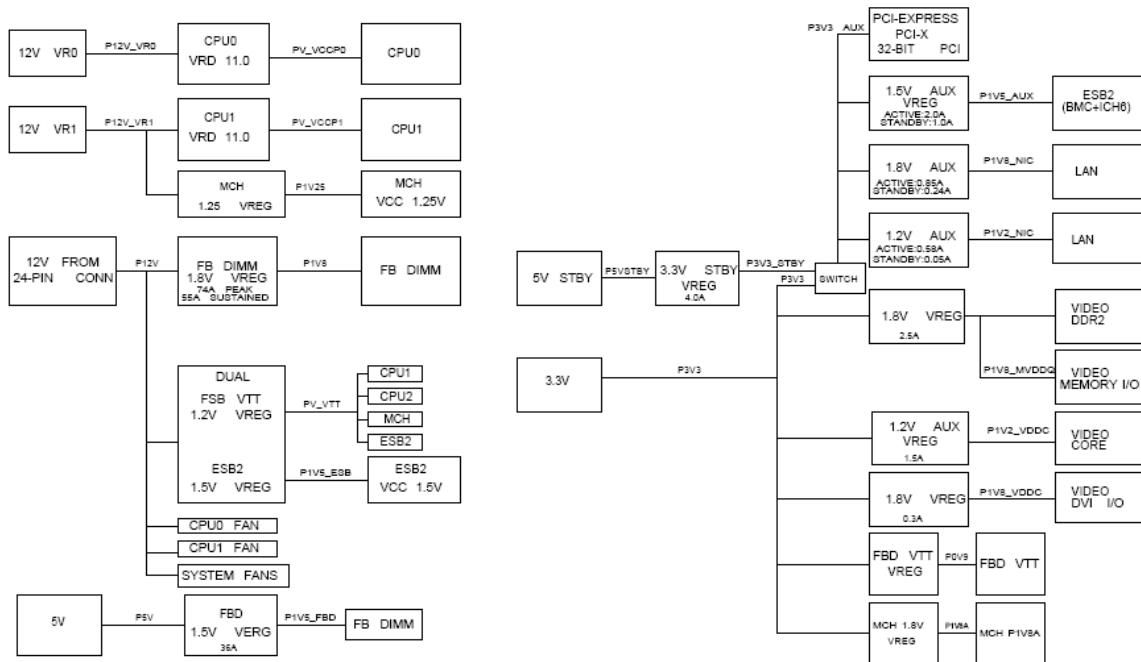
12V VR0
P12V_VR0
CPU0
VRD 11.0
PV_VCCP0
CPU0

12V VR1
P12V_VR1
CPU1
VRD 11.0
PV_VCCP1
CPU1

MCH
1.25 VREG
P1V25
MCH
VCC 1.25V

12V FROM
24-PIN CONN
P12V
FB DIMM
1.8V VREG
74A PEAK
55A SUSTAINED
P1V8
FB DIMM

DUAL
FSB VTT
1.2V VREG
PV_VTT
CPU1
CPU2
MCH
ESB2

ESB2
1.5V VREG
P1V5_ESB
ESB2
VCC 1.5V

CPU0 FAN
CPU1 FAN
SYSTEM FANS

5V
P5V
FBD
1.5V VERG
36A
P1V5_FBD
FB DIMM

P3V3_AUX
PCI-EXPRESS
PCI-X
32-BIT PCI

1.5V AUX
VREG
ACTIVE:2.0A
STANDBY:1.0A
P1V5_AUX
ESB2
(BMC+ICH6)

1.8V AUX
ACTIVE:0.85A
STANDBY:0.24A
P1V8_NIC
LAN

1.2V AUX
ACTIVE:0.58A
STANDBY:0.05A
P1V2_NIC
LAN

5V STBY
P5VSTBY
3.3V STBY
VREG
4.0A
P3V3_STBY
P3V3
SWITCH

1.8V VREG
2.5A
VIDEO
DDR2
P1V8_MVDDQ
VIDEO
MEMORY I/O

3.3V
P3V3

1.2V AUX
VREG
1.5A
P1V2_VDDC
VIDEO
CORE

1.8V VREG
0.3A
P1V8_VDDC
VIDEO
DVI I/O

FBD VTT
VREG
P0V9
FBD VTT

MCH 1.8V
VREG
P1V8A
MCH P1V8A